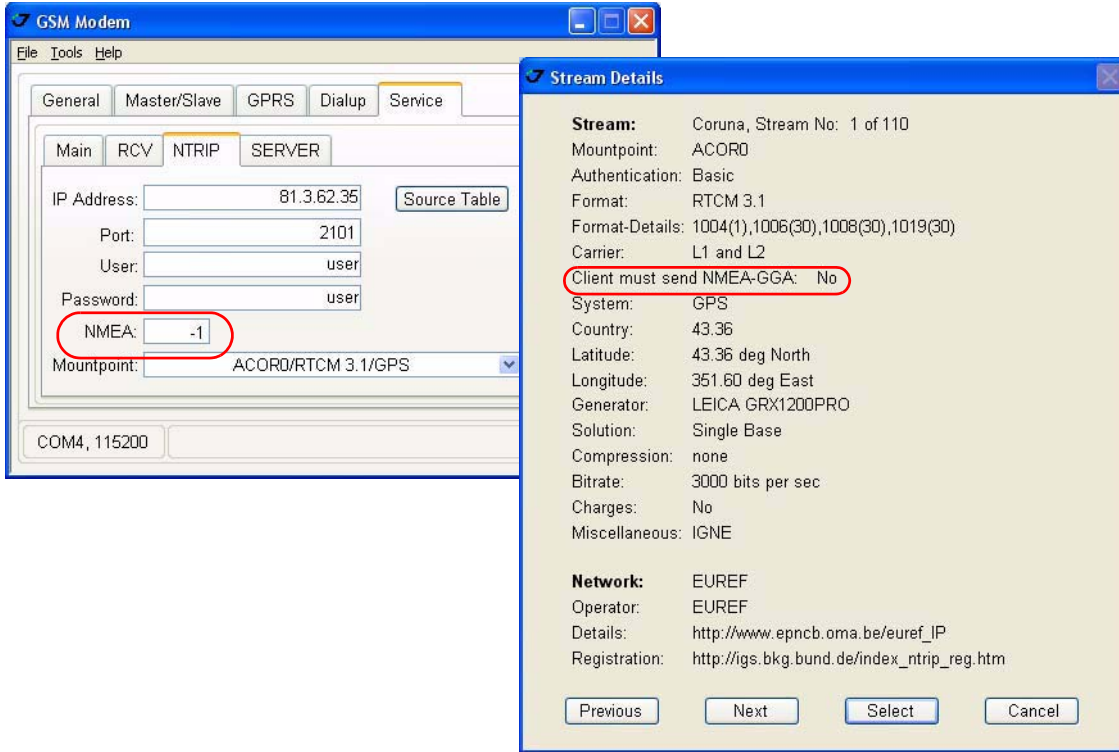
GSM Modem

File Tools Help

General Master/Slave GPRS Dialup Service

Main RCV NTRIP SERVER

IP Address: 81.3.62.35 Source Table

Port: 2101

User: user

Password: user

NMEA: -1

Mountpoint: ACOR0/RTCM 3.1/GPS

COM4, 115200

Stream Details

| | |
|---|---|
| **Stream:** | Coruna, Stream No: 1 of 110 |
| Mountpoint: | ACOR0 |
| Authentication: | Basic |
| Format: | RTCM 3.1 |
| Format-Details: | 1004(1),1006(30),1008(30),1019(30) |
| Carrier: | L1 and L2 |
| Client must send NMEA-GGA: | No |
| System: | GPS |
| Country: | 43.36 |
| Latitude: | 43.36 deg North |
| Longitude: | 351.60 deg East |
| Generator: | LEICA GRX1200PRO |
| Solution: | Single Base |
| Compression: | none |
| Bitrate: | 3000 bits per sec |
| Charges: | No |
| Miscellaneous: | IGNE |
| **Network:** | EUREF |
| Operator: | EUREF |
| Details: | http://www.epncb.oma.be/euref_IP |
| Registration: | http://igs.bkg.bund.de/index_ntrip_reg.htm |

Previous Next Select Cancel